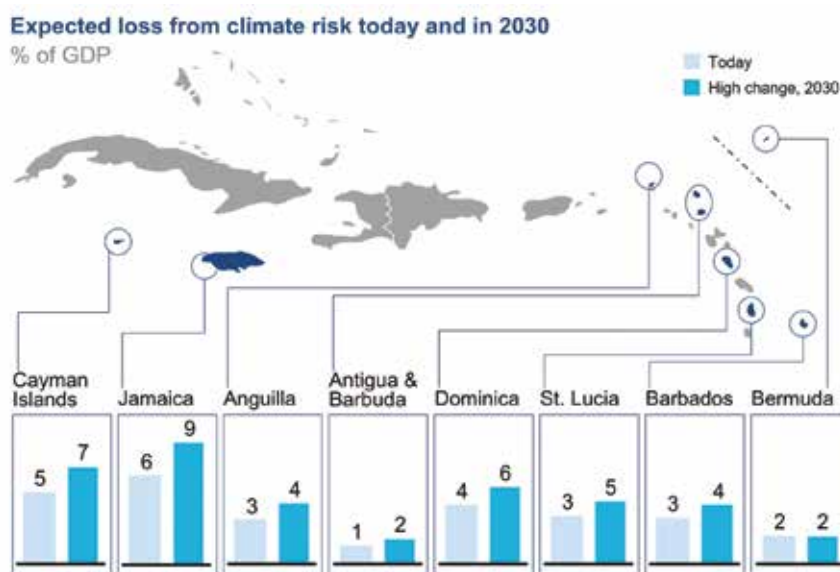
Expected loss from climate risk today and in 2030

% of GDP

Today

High change, 2030

Cayman Islands
5
7

Jamaica
6
9

Anguilla
3
4

Antigua & Barbuda
1
2

Dominica
4
6

St. Lucia
3
5

Barbados
3
4

Bermuda
2
2